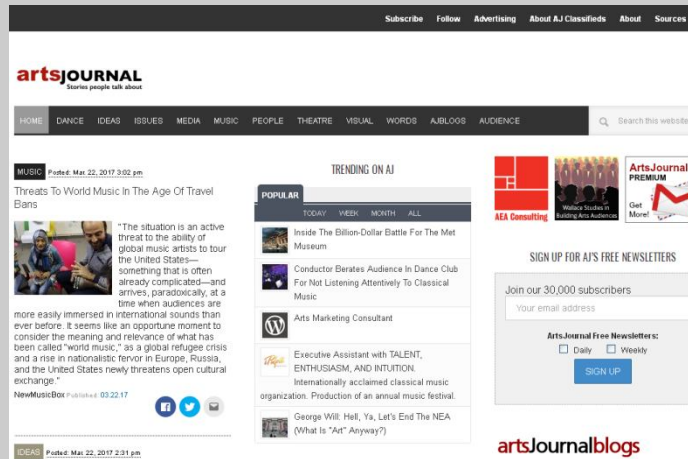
Subscribe Follow Advertising About AJ Classifieds About Sources

artsJOURNAL
Stories people talk about

HOME DANCE IDEAS ISSUES MEDIA MUSIC PEOPLE THEATRE VISUAL WORDS AJBLOGS AUDIENCE

Search this website

MUSIC Posted: Mar 22, 2017 3:02 pm

Threats To World Music In The Age Of Travel Bans

"The situation is an active threat to the ability of global music artists to tour the United States—something that is often already complicated—and arrives, paradoxically, at a time when audiences are more easily immersed in international sounds than ever before. It seems like an opportune moment to consider the meaning and relevance of what has been called "world music," as a global refugee crisis and a rise in nationalistic fervor in Europe, Russia, and the United States newly threatens open cultural exchange."

NewMusicBox Published: 03.22.17

IDEAS Posted: Mar 22, 2017 2:31 pm

TRENDING ON AJ

POPULAR

TODAY WEEK MONTH ALL

Inside The Billion-Dollar Battle For The Met Museum

Conductor Berates Audience In Dance Club For Not Listening Attentively To Classical Music

Arts Marketing Consultant

Executive Assistant with TALENT, ENTHUSIASM, AND INTUITION. Internationally acclaimed classical music organization. Production of an annual music festival.

George Will: Hell, Ya, Let's End The NEA (What Is "Art" Anyway?)

AEA Consulting

Wallace Studies in Building Arts Audiences

ArtsJournal PREMIUM

Get More!

SIGN UP FOR AJ'S FREE NEWSLETTERS

Join our 30,000 subscribers

Your email address

ArtsJournal Free Newsletters:

Daily Weekly

SIGN UP

artsJournalblogs